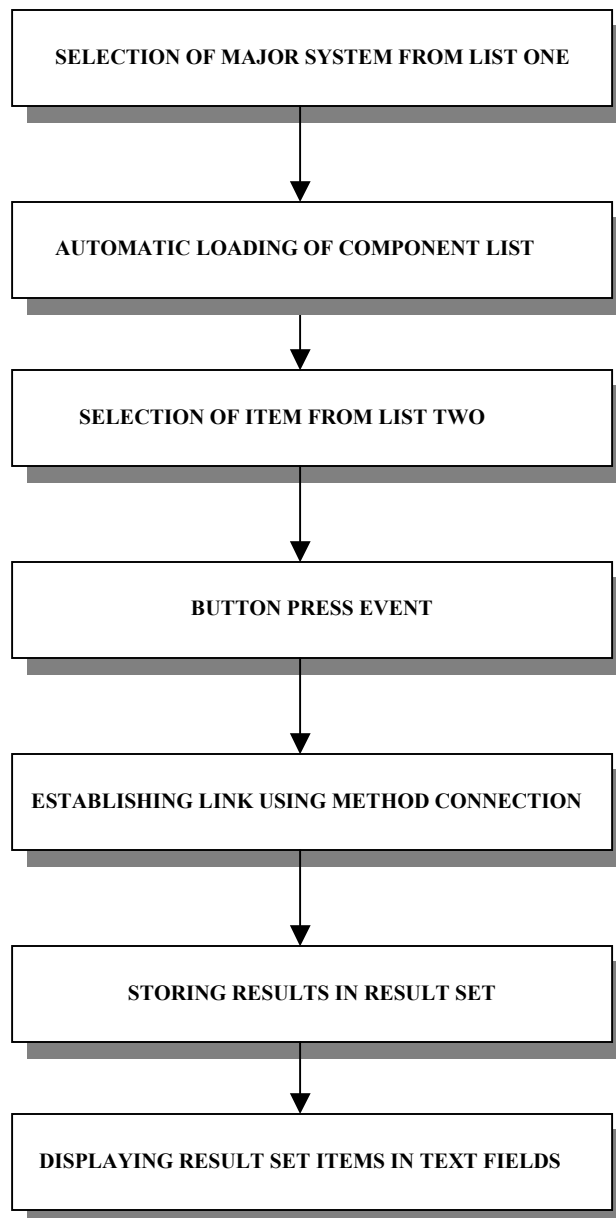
SELECTION OF MAJOR SYSTEM FROM LIST ONE

AUTOMATIC LOADING OF COMPONENT LIST

SELECTION OF ITEM FROM LIST TWO

BUTTON PRESS EVENT

ESTABLISHING LINK USING METHOD CONNECTION

STORING RESULTS IN RESULT SET

DISPLAYING RESULT SET ITEMS IN TEXT FIELDS